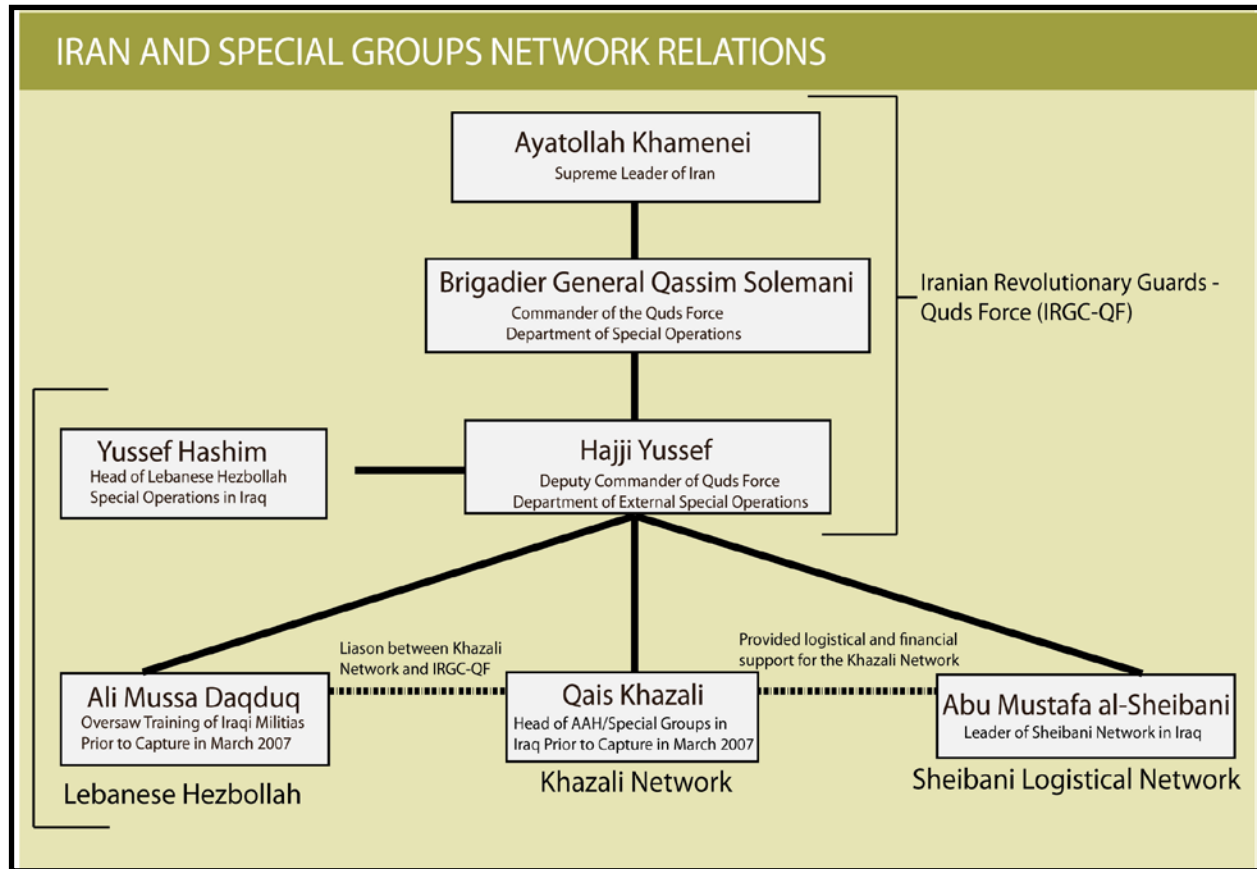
IRAN AND SPECIAL GROUPS NETWORK RELATIONS

Ayatollah Khamenei
Supreme Leader of Iran

Brigadier General Qassim Solemani
Commander of the Quds Force
Department of Special Operations

Iranian Revolutionary Guards - Quds Force (IRGC-QF)

Yussef Hashim
Head of Lebanese Hezbollah Special Operations in Iraq

Hajji Yussef
Deputy Commander of Quds Force
Department of External Special Operations

Liason between Khazali Network and IRGC-QF

Provided logistical and financial support for the Khazali Network

Ali Mussa Daqduq
Oversaw Training of Iraqi Militias Prior to Capture in March 2007

Qais Khazali
Head of AAH/Special Groups in Iraq Prior to Capture in March 2007

Abu Mustafa al-Sheibani
Leader of Sheibani Network in Iraq

Lebanese Hezbollah

Khazali Network

Sheibani Logistical Network